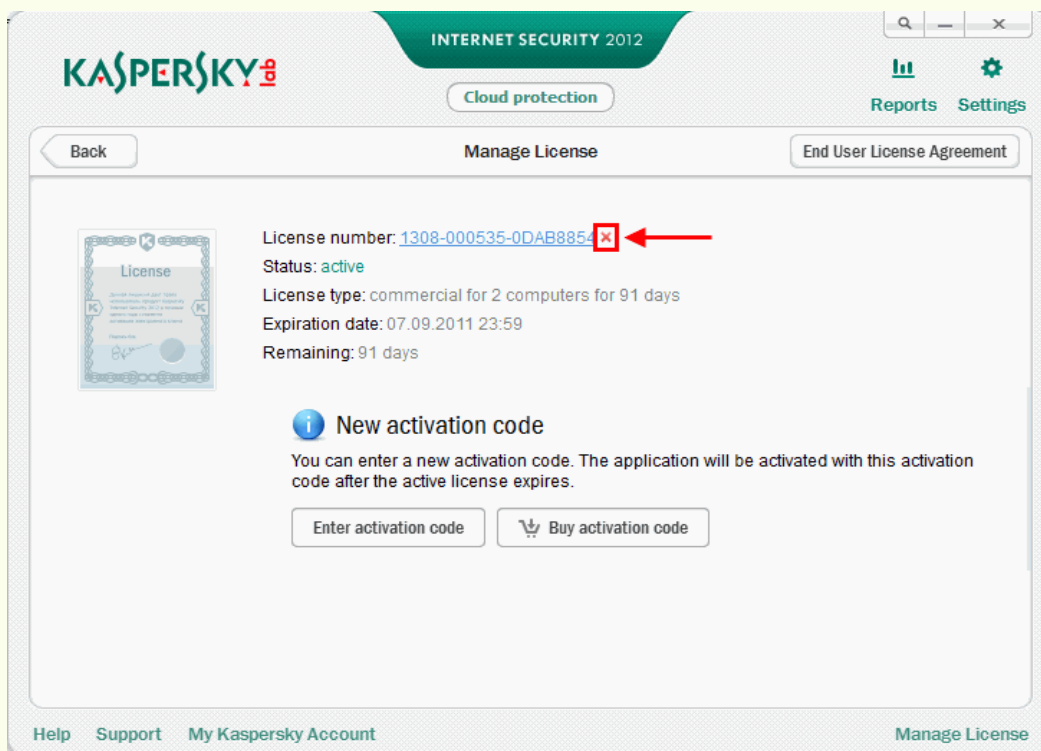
KASPERSKY lab

INTERNET SECURITY 2012

Cloud protection

Reports Settings

Back

Manage License

End User License Agreement

License

License number: 1308-000535-0DAB8854 ×
Status: active
License type: commercial for 2 computers for 91 days
Expiration date: 07.09.2011 23:59
Remaining: 91 days

New activation code

You can enter a new activation code. The application will be activated with this activation code after the active license expires.

Enter activation code

Buy activation code

Help Support My Kaspersky Account

Manage License